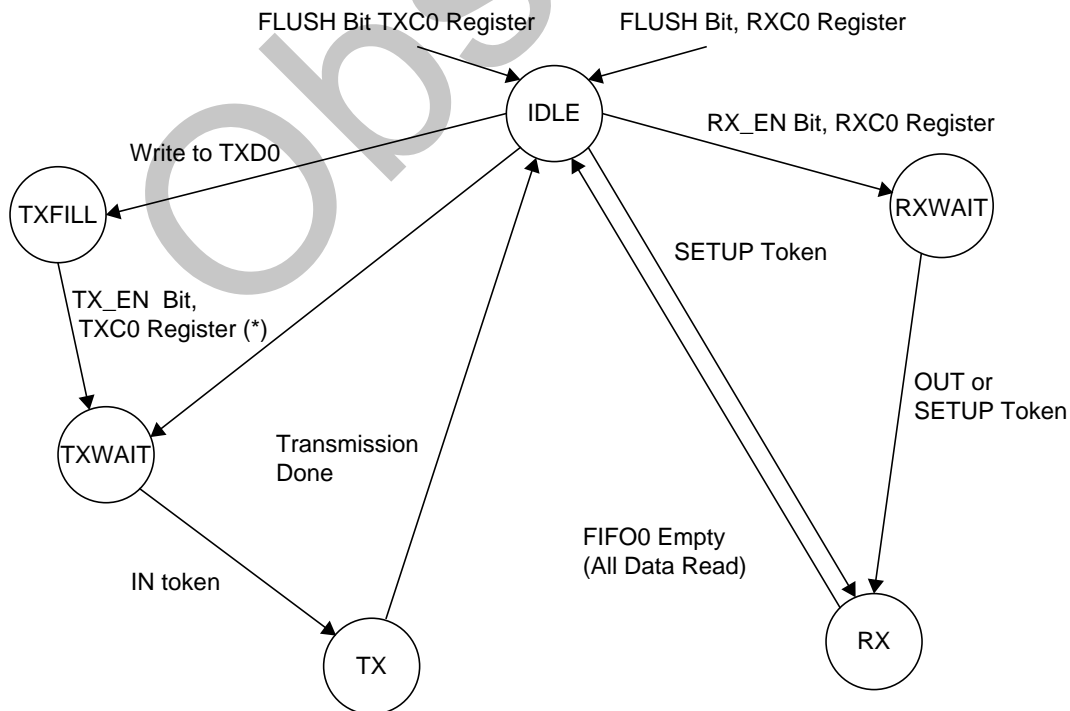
FLUSH Bit TXC0 Register

FLUSH Bit, RXC0 Register

IDLE

RX_EN Bit, RXC0 Register

Write to TXD0

TXFILL

RXWAIT

SETUP Token

TX_EN Bit, TXC0 Register (*)

OUT or SETUP Token

TXWAIT

Transmission Done

FIFO0 Empty (All Data Read)

IN token

TX

RX